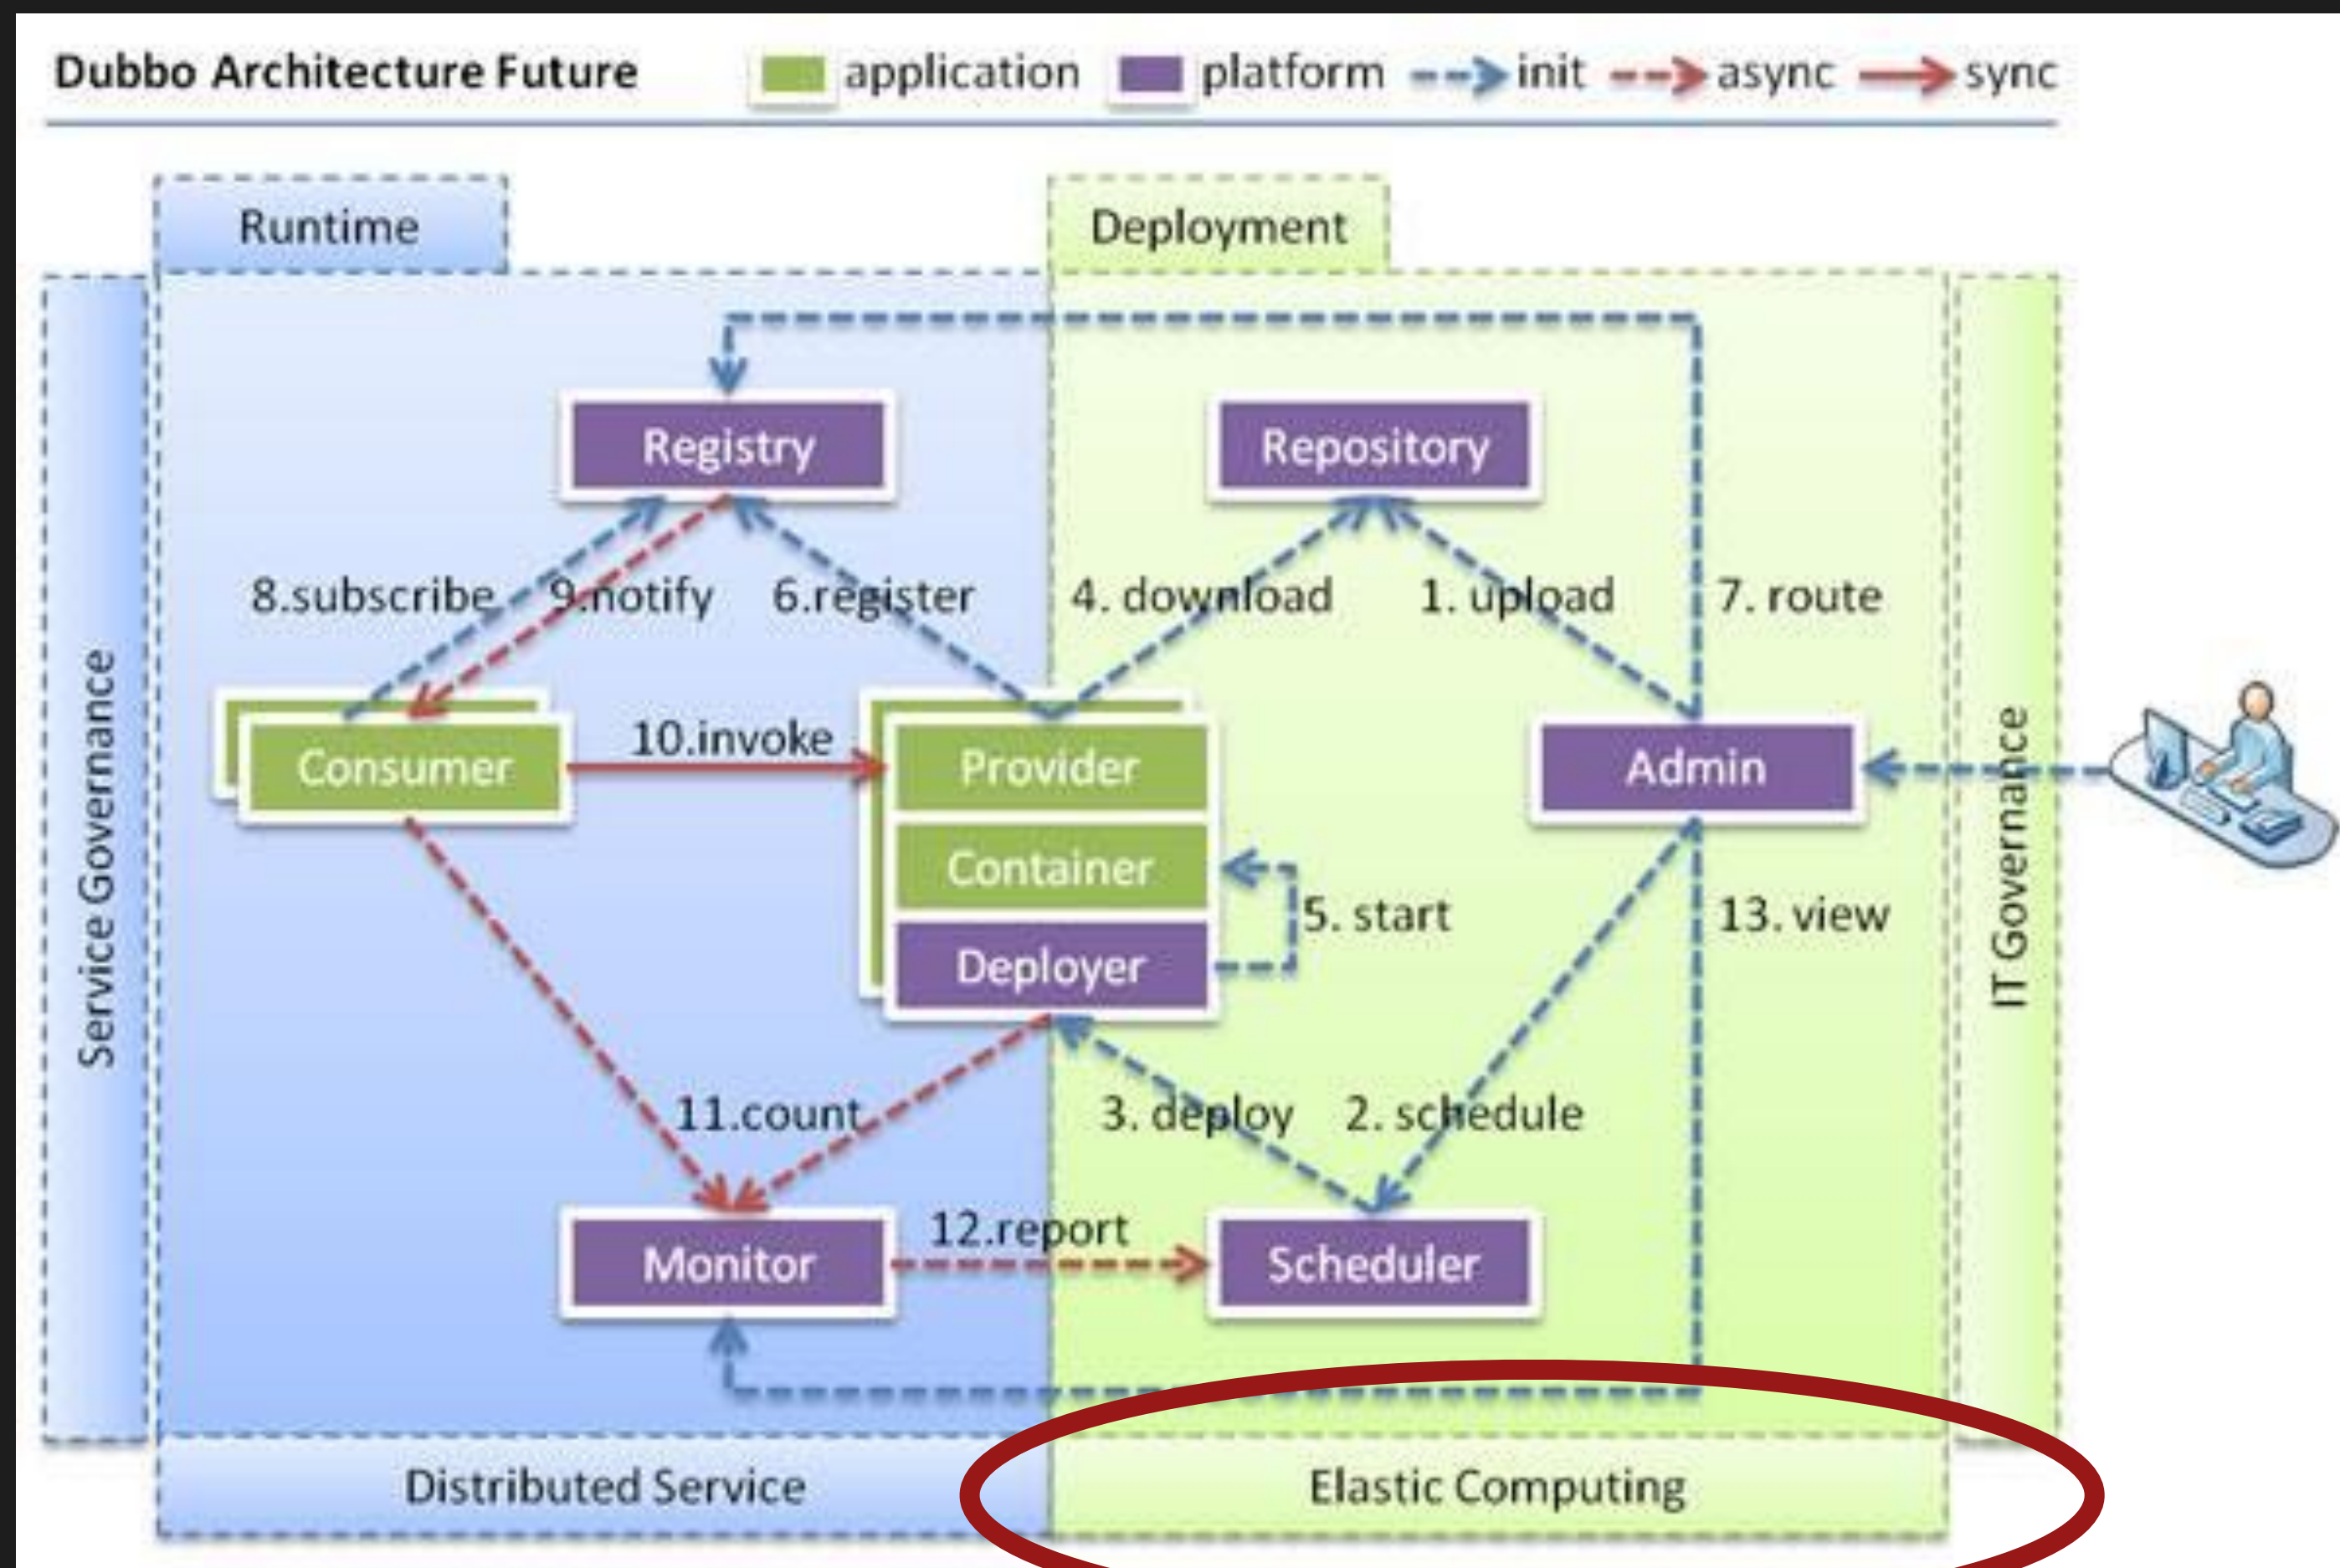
Dubbo Architecture Future application platform init async sync

Runtime

Deployment

Service Governance

Registry

Repository

8.subscribe

9.notify

6.register

4. download

1. upload

7. route

Consumer

10.invoke

Provider

Container

Deployer

Admin

IT Governance

5. start

13. view

11.count

3. deploy

2. schedule

Monitor

12.report

Scheduler

Distributed Service

Elastic Computing